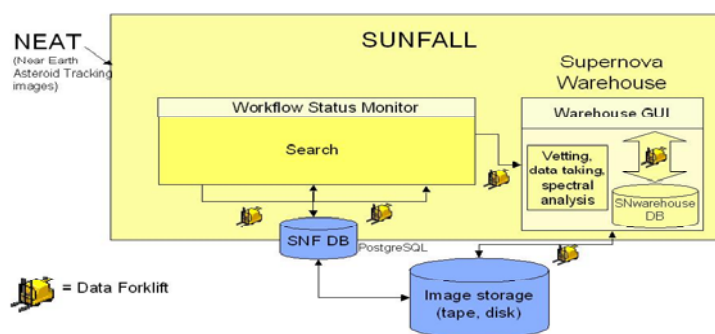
NEAT
(Near Earth Asteroid Tracking images)

SUNFALL

Supernova Warehouse

Workflow Status Monitor

Search

Warehouse GUI

Vetting, data taking, spectral analysis

SNwarehouse DB

SNF DB
PostgreSQL

Image storage (tape, disk)

= Data Forklift